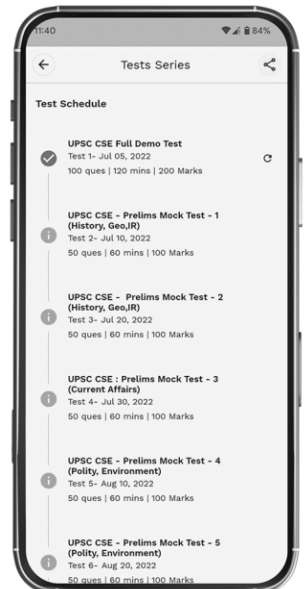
11:40

84%

Tests Series

Test Schedule

UPSC CSE Full Demo Test
Test 1- Jul 05, 2022
100 ques | 120 mins | 200 Marks

UPSC CSE - Prelims Mock Test - 1 (History, Geo,IR)
Test 2- Jul 10, 2022
50 ques | 60 mins | 100 Marks

UPSC CSE - Prelims Mock Test - 2 (History, Geo,IR)
Test 3- Jul 20, 2022
50 ques | 60 mins | 100 Marks

UPSC CSE : Prelims Mock Test - 3 (Current Affairs)
Test 4- Jul 30, 2022
50 ques | 60 mins | 100 Marks

UPSC CSE - Prelims Mock Test - 4 (Polity, Environment)
Test 5- Aug 10, 2022
50 ques | 60 mins | 100 Marks

UPSC CSE - Prelims Mock Test - 5 (Polity, Environment)
Test 6- Aug 20, 2022
50 ques | 60 mins | 100 Marks